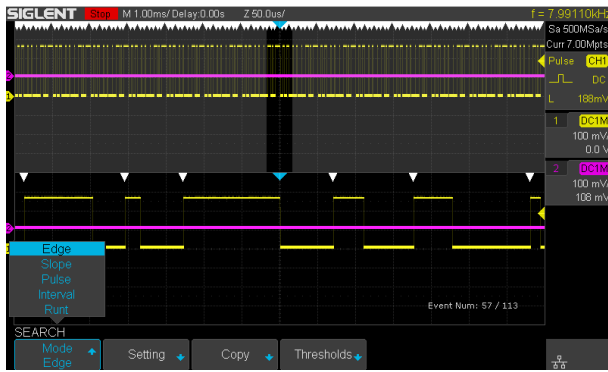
SIGLENT Stop M 1.00ms/ Delay:0.00s Z 50.0us/ f = 7.99110kHz

Sa 500MSa/s
Curr 7.00Mpts

Pulse CH1
DC
L 188mV

1 DC1M
100 mV/
0.0 V

2 DC1M
100 mV/
108 mV

Edge
Slope
Pulse
Interval
Runt

Event Num: 57 / 113

SEARCH

Mode
Edge

Setting

Copy

Thresholds